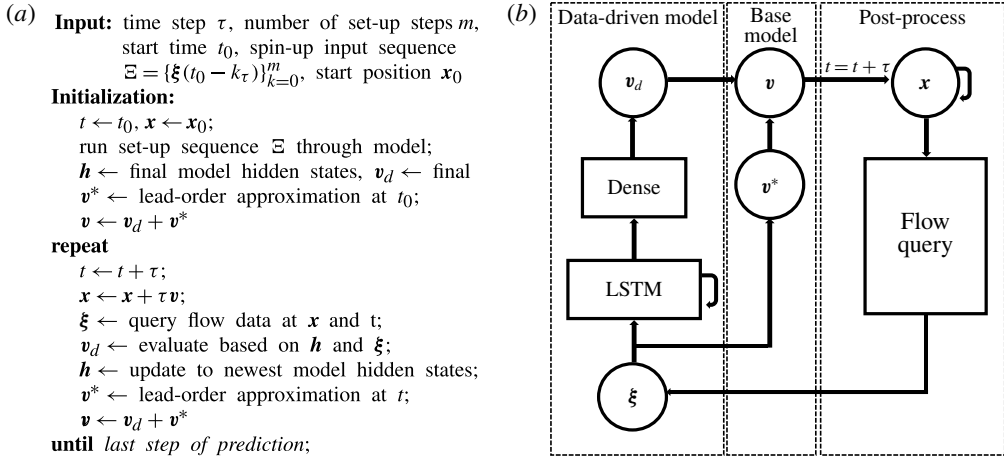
$(a)$ **Input:** time step $\tau$, number of set-up steps $m$, start time $t_0$, spin-up input sequence $\Xi = \{\boldsymbol{\xi}(t_0 - k_\tau)\}_{k=0}^{m}$, start position $\boldsymbol{x}_0$

**Initialization:**

$t \leftarrow t_0$, $\boldsymbol{x} \leftarrow \boldsymbol{x}_0$;

run set-up sequence $\Xi$ through model;

$\boldsymbol{h} \leftarrow$ final model hidden states, $\boldsymbol{v}_d \leftarrow$ final

$\boldsymbol{v}^* \leftarrow$ lead-order approximation at $t_0$;

$\boldsymbol{v} \leftarrow \boldsymbol{v}_d + \boldsymbol{v}^*$

**repeat**

$t \leftarrow t + \tau$;

$\boldsymbol{x} \leftarrow \boldsymbol{x} + \tau \boldsymbol{v}$;

$\boldsymbol{\xi} \leftarrow$ query flow data at $\boldsymbol{x}$ and t;

$\boldsymbol{v}_d \leftarrow$ evaluate based on $\boldsymbol{h}$ and $\boldsymbol{\xi}$;

$\boldsymbol{h} \leftarrow$ update to newest model hidden states;

$\boldsymbol{v}^* \leftarrow$ lead-order approximation at $t$;

$\boldsymbol{v} \leftarrow \boldsymbol{v}_d + \boldsymbol{v}^*$

**until** *last step of prediction*;

$(b)$ Data-driven model

Base model

Post-process

$\boldsymbol{v}_d$

$\boldsymbol{v}$

$t = t + \tau$

$\boldsymbol{x}$

Dense

$\boldsymbol{v}^*$

Flow query

LSTM

$\boldsymbol{\xi}$